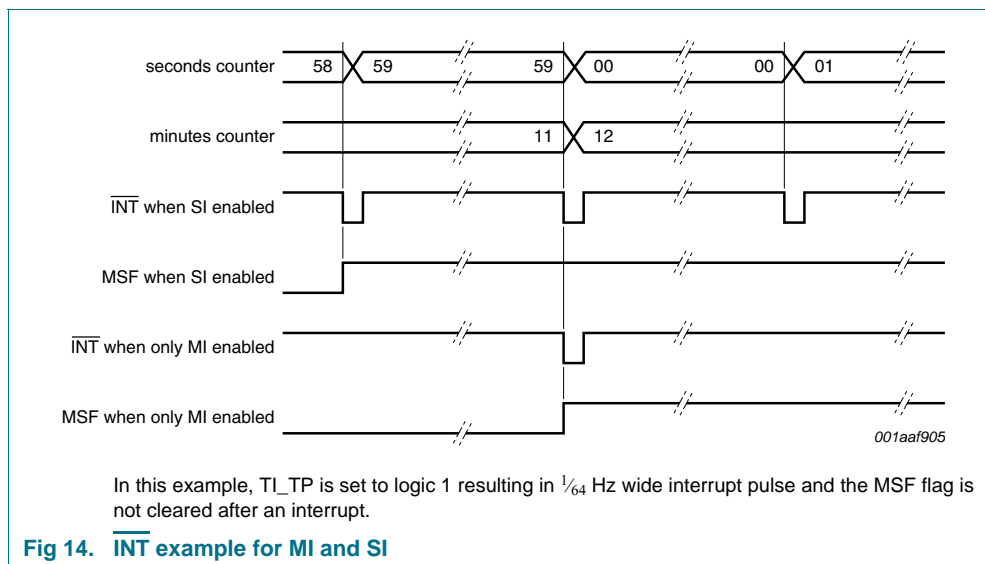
seconds counter 58 59 59 00 00 01

minutes counter 11 12

$\overline{\text{INT}}$ when SI enabled

MSF when SI enabled

$\overline{\text{INT}}$ when only MI enabled

MSF when only MI enabled

001aaf905

In this example, TI_TP is set to logic 1 resulting in $\frac{1}{64}$ Hz wide interrupt pulse and the MSF flag is not cleared after an interrupt.

Fig 14. $\overline{\text{INT}}$ example for MI and SI